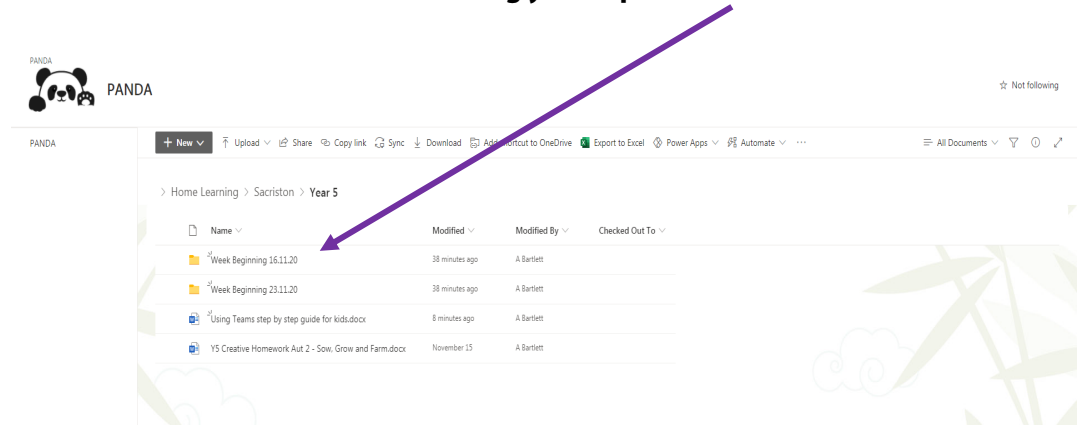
PANDA

PANDA

☆ Not following

PANDA

+ New ∨ Upload ∨ Share Copy link Sync Download Add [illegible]ortcut to OneDrive Export to Excel Power Apps ∨ Automate ∨ ···

All Documents ∨

> Home Learning > Sacriston > Year 5

| Name | Modified | Modified By | Checked Out To |
|---|---|---|---|
| Week Beginning 16.11.20 | 38 minutes ago | A Bartlett | |
| Week Beginning 23.11.20 | 38 minutes ago | A Bartlett | |
| Using Teams step by step guide for kids.docx | 8 minutes ago | A Bartlett | |
| Y5 Creative Homework Aut 2 - Sow, Grow and Farm.docx | November 15 | A Bartlett | |